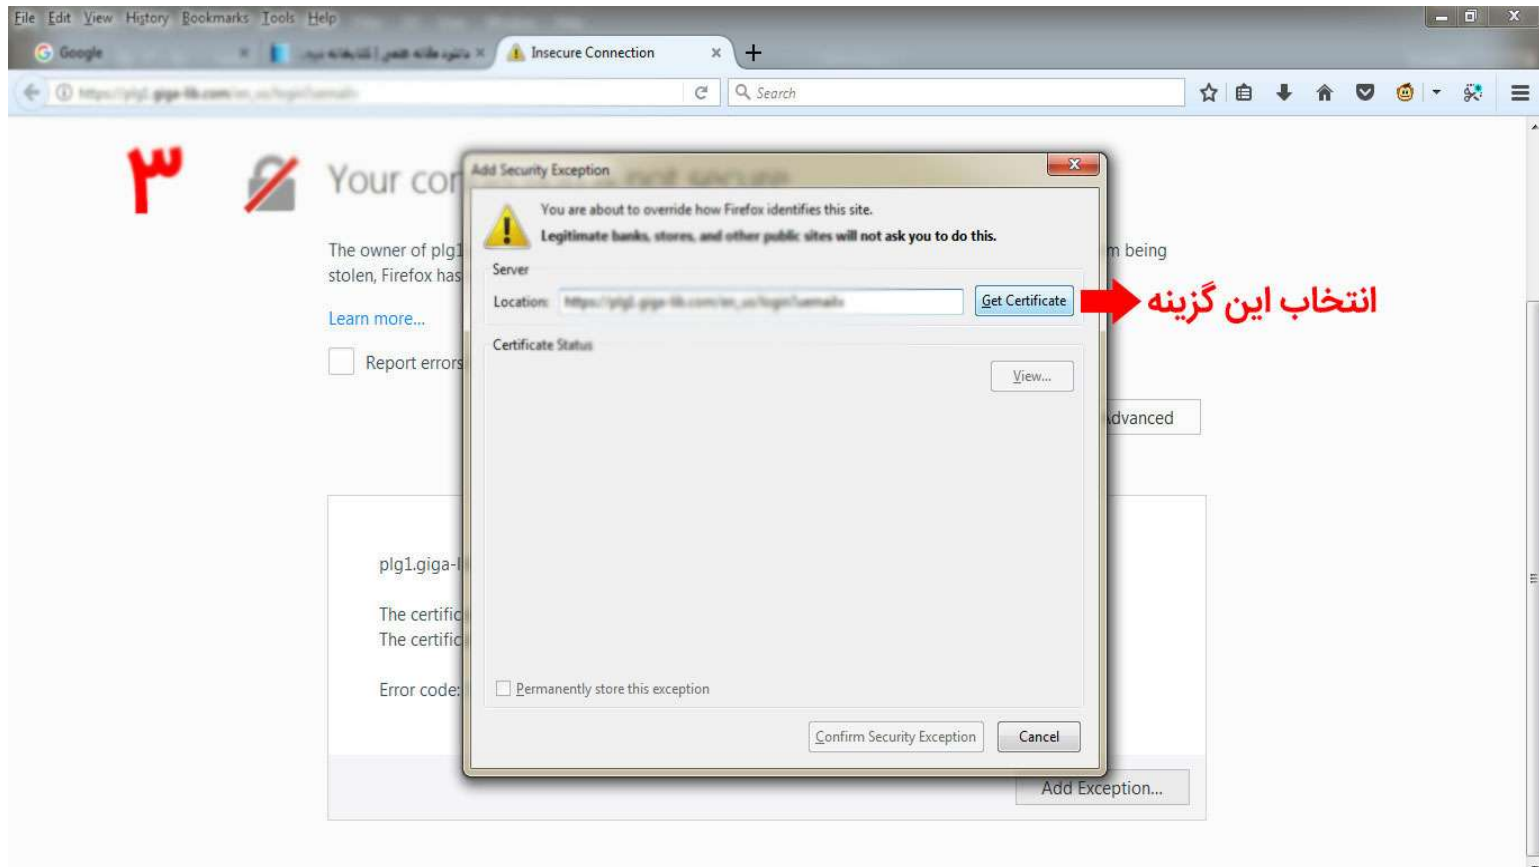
File Edit View History Bookmarks Tools Help

Google × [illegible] × Insecure Connection × +

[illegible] Search

۳

Your co

The owner of plg1 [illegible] m being stolen, Firefox has

Learn more...

Report errors

dvanced

plg1.giga-l

The certific
The certific

Error code:

Add Exception...

Add Security Exception

You are about to override how Firefox identifies this site.

Legitimate banks, stores, and other public sites will not ask you to do this.

Server

Location: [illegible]

Get Certificate

انتخاب این گزینه

Certificate Status

View...

Permanently store this exception

Confirm Security Exception

Cancel